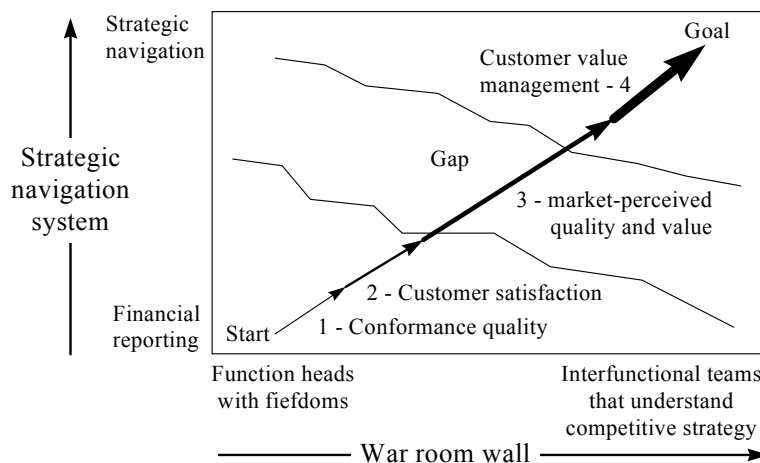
Strategic navigation

Strategic navigation system

Financial reporting

Goal

Customer value management - 4

Gap

3 - market-perceived quality and value

2 - Customer satisfaction

Start

1 - Conformance quality

Function heads with fiefdoms

Interfunctional teams that understand competitive strategy

War room wall